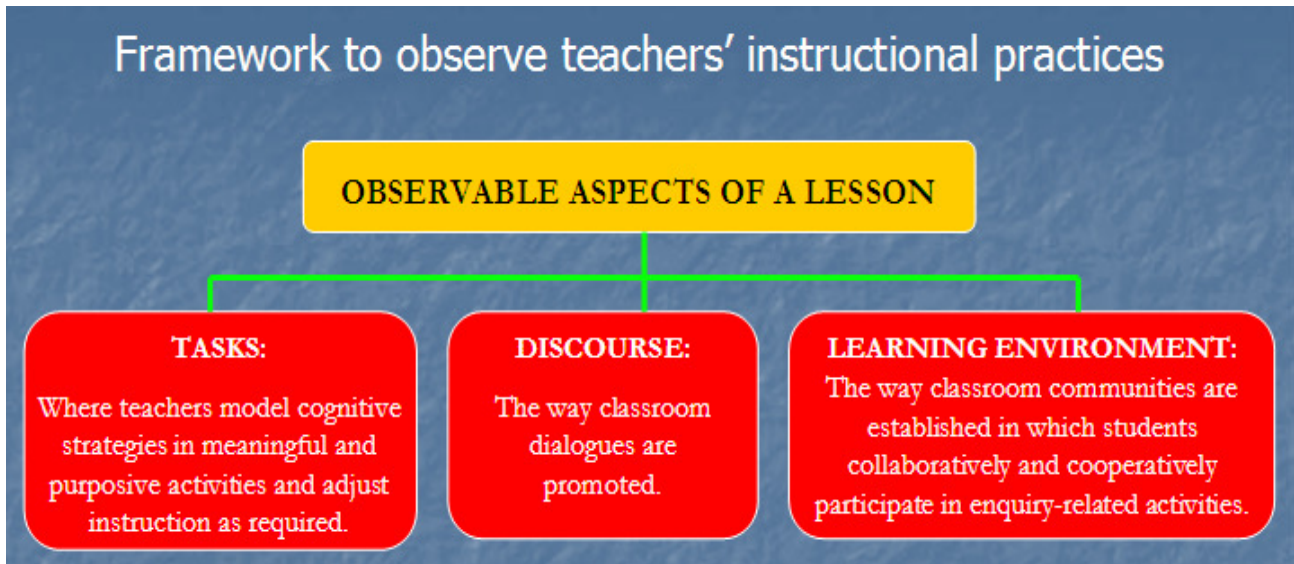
Framework to observe teachers' instructional practices

OBSERVABLE ASPECTS OF A LESSON

TASKS:

Where teachers model cognitive strategies in meaningful and purposive activities and adjust instruction as required.

DISCOURSE:

The way classroom dialogues are promoted.

LEARNING ENVIRONMENT:

The way classroom communities are established in which students collaboratively and cooperatively participate in enquiry-related activities.